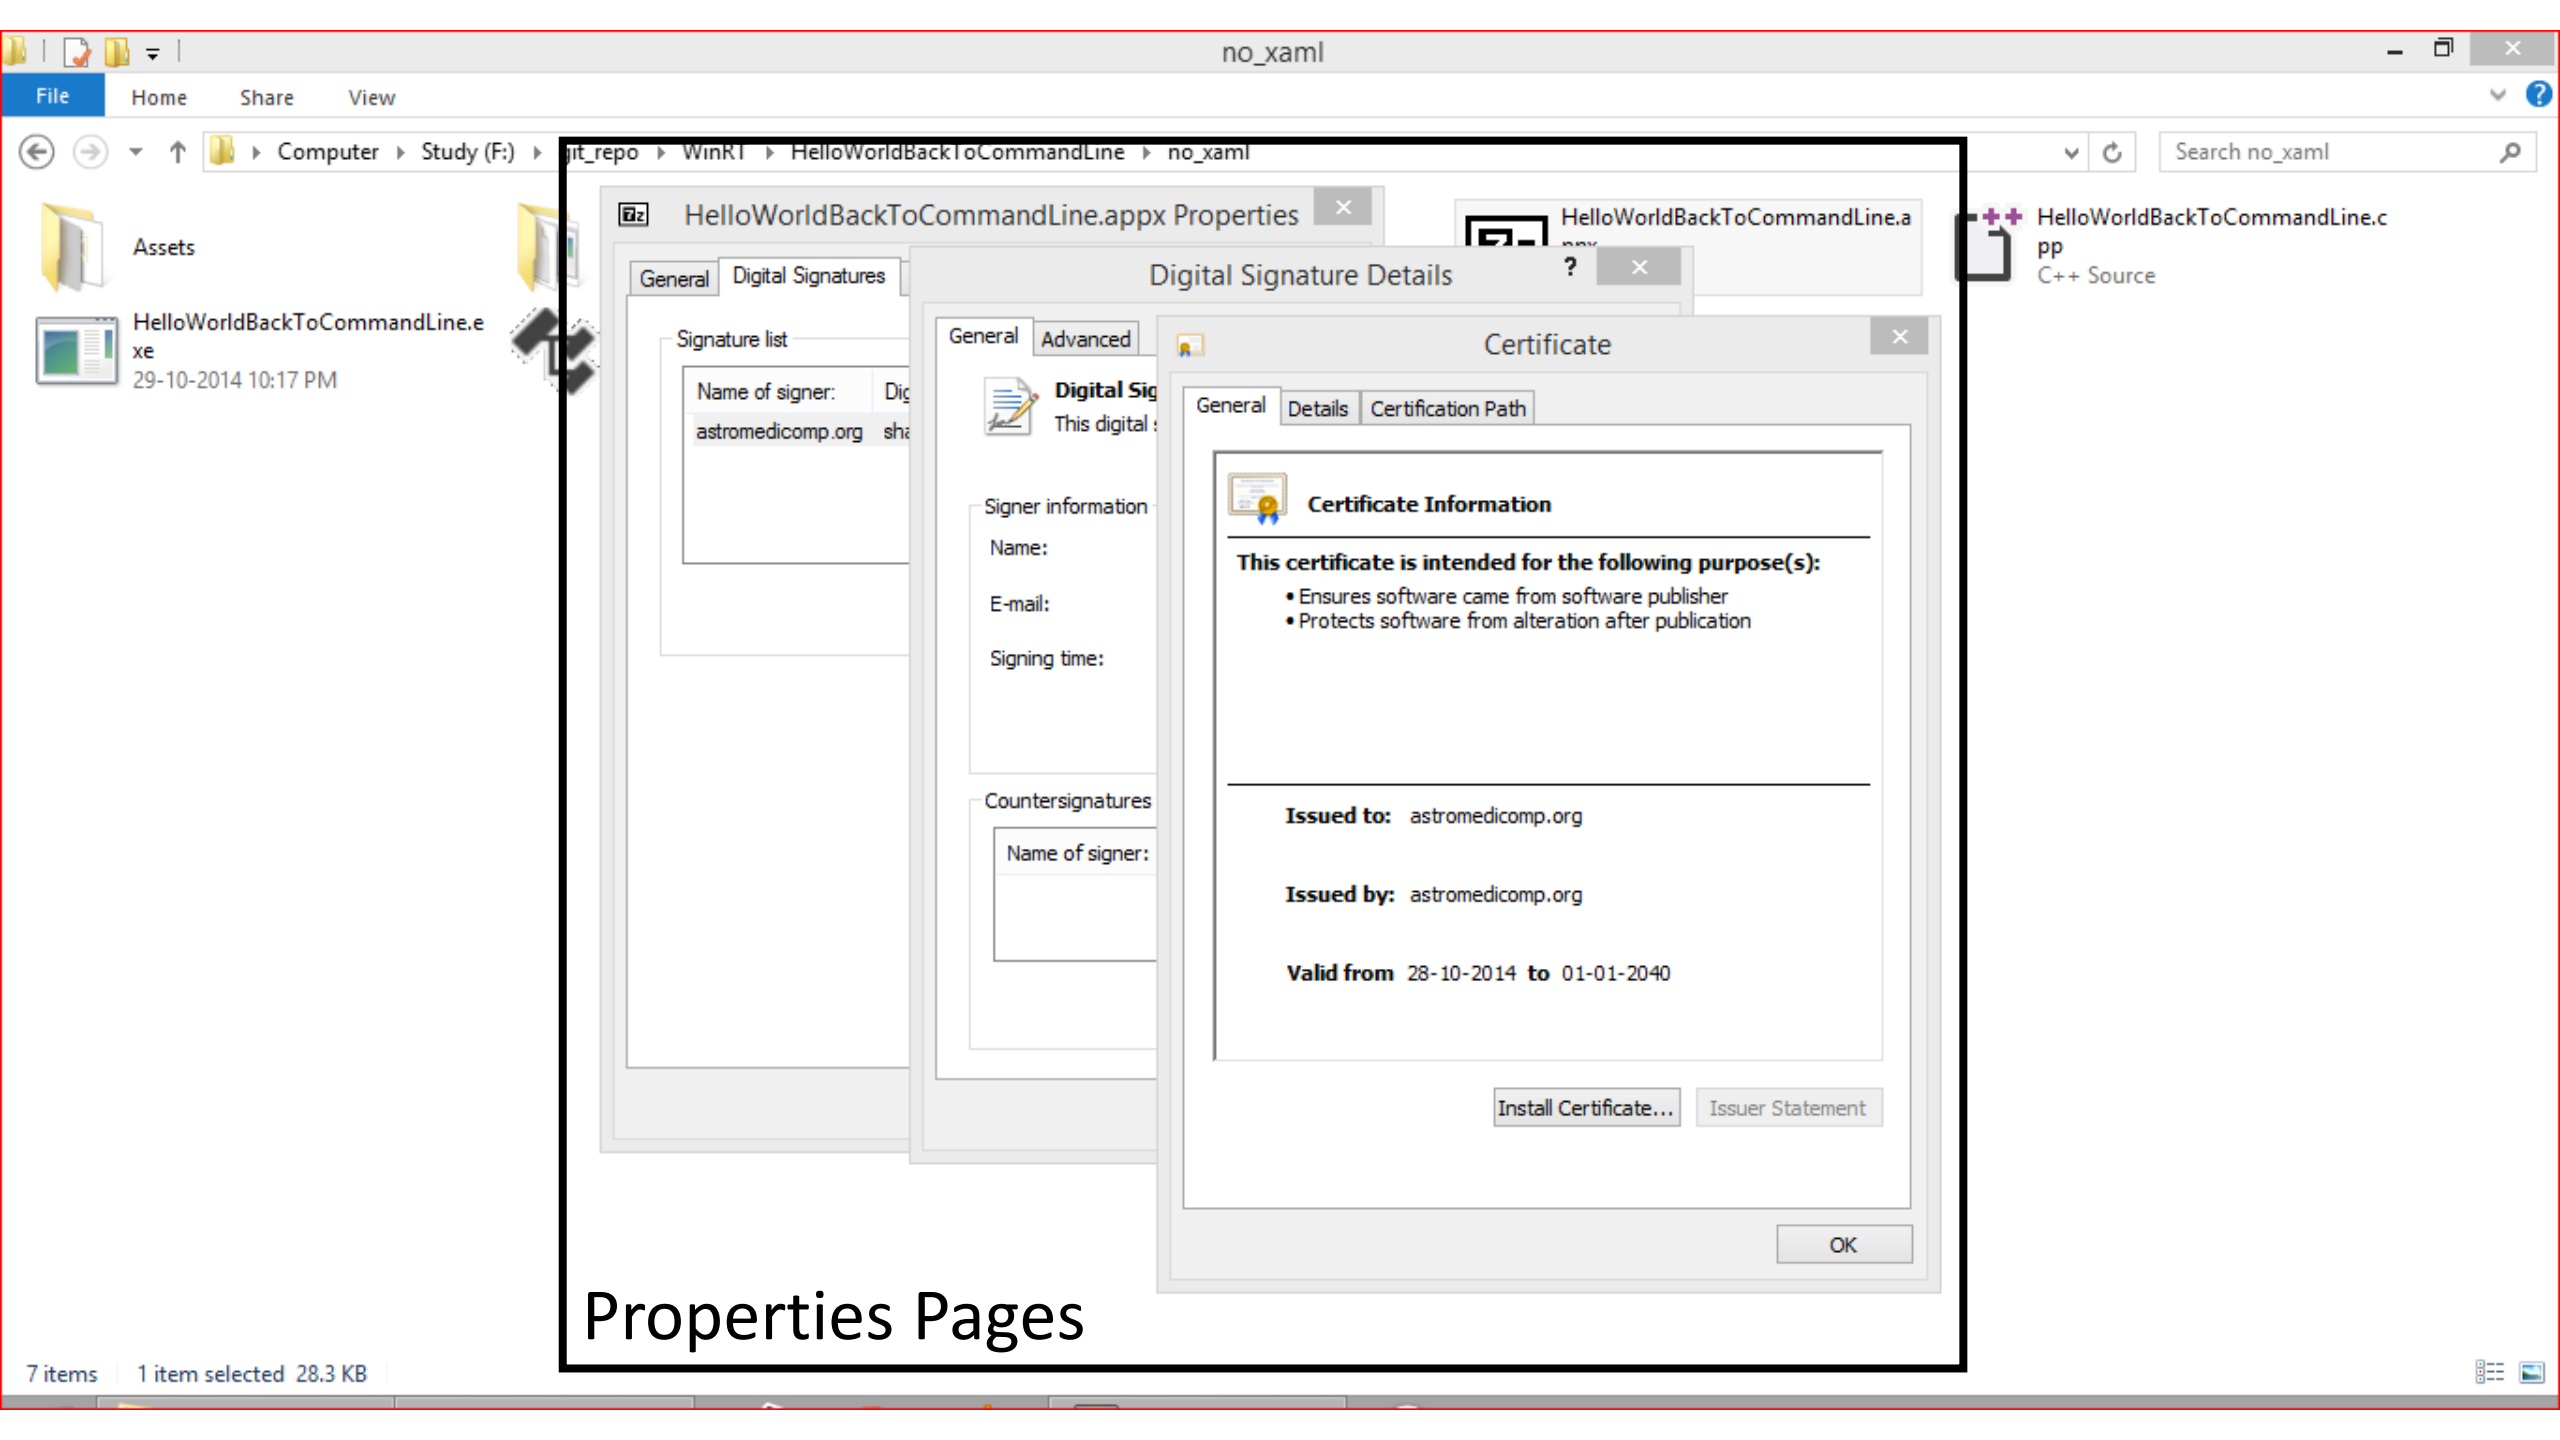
no_xaml

File Home Share View

Computer › Study (F:) › git_repo › WinRT › HelloWorldBackToCommandLine › no_xaml

Search no_xaml

Assets

HelloWorldBackToCommandLine.exe
29-10-2014 10:17 PM

HelloWorldBackToCommandLine.appx Properties

General | Digital Signatures

Signature list

| Name of signer: | Dig |
|---|---|
| astromedicomp.org | sha |

HelloWorldBackToCommandLine.appx

HelloWorldBackToCommandLine.cpp
C++ Source

Digital Signature Details

?

General | Advanced

Digital Sig
This digital

Signer information
Name:
E-mail:
Signing time:

Countersignatures
Name of signer:

Certificate

General | Details | Certification Path

Certificate Information

This certificate is intended for the following purpose(s):
• Ensures software came from software publisher
• Protects software from alteration after publication

Issued to: astromedicomp.org

Issued by: astromedicomp.org

Valid from 28-10-2014 to 01-01-2040

Install Certificate... Issuer Statement

OK

Properties Pages

7 items 1 item selected 28.3 KB